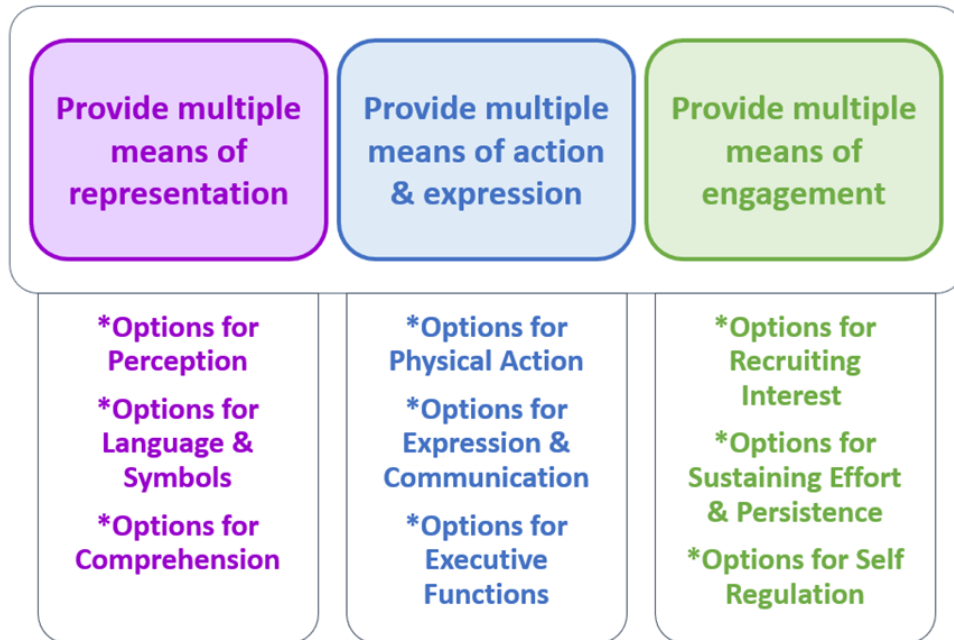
Provide multiple means of representation

*Options for Perception

*Options for Language & Symbols

*Options for Comprehension

Provide multiple means of action & expression

*Options for Physical Action

*Options for Expression & Communication

*Options for Executive Functions

Provide multiple means of engagement

*Options for Recruiting Interest

*Options for Sustaining Effort & Persistence

*Options for Self Regulation